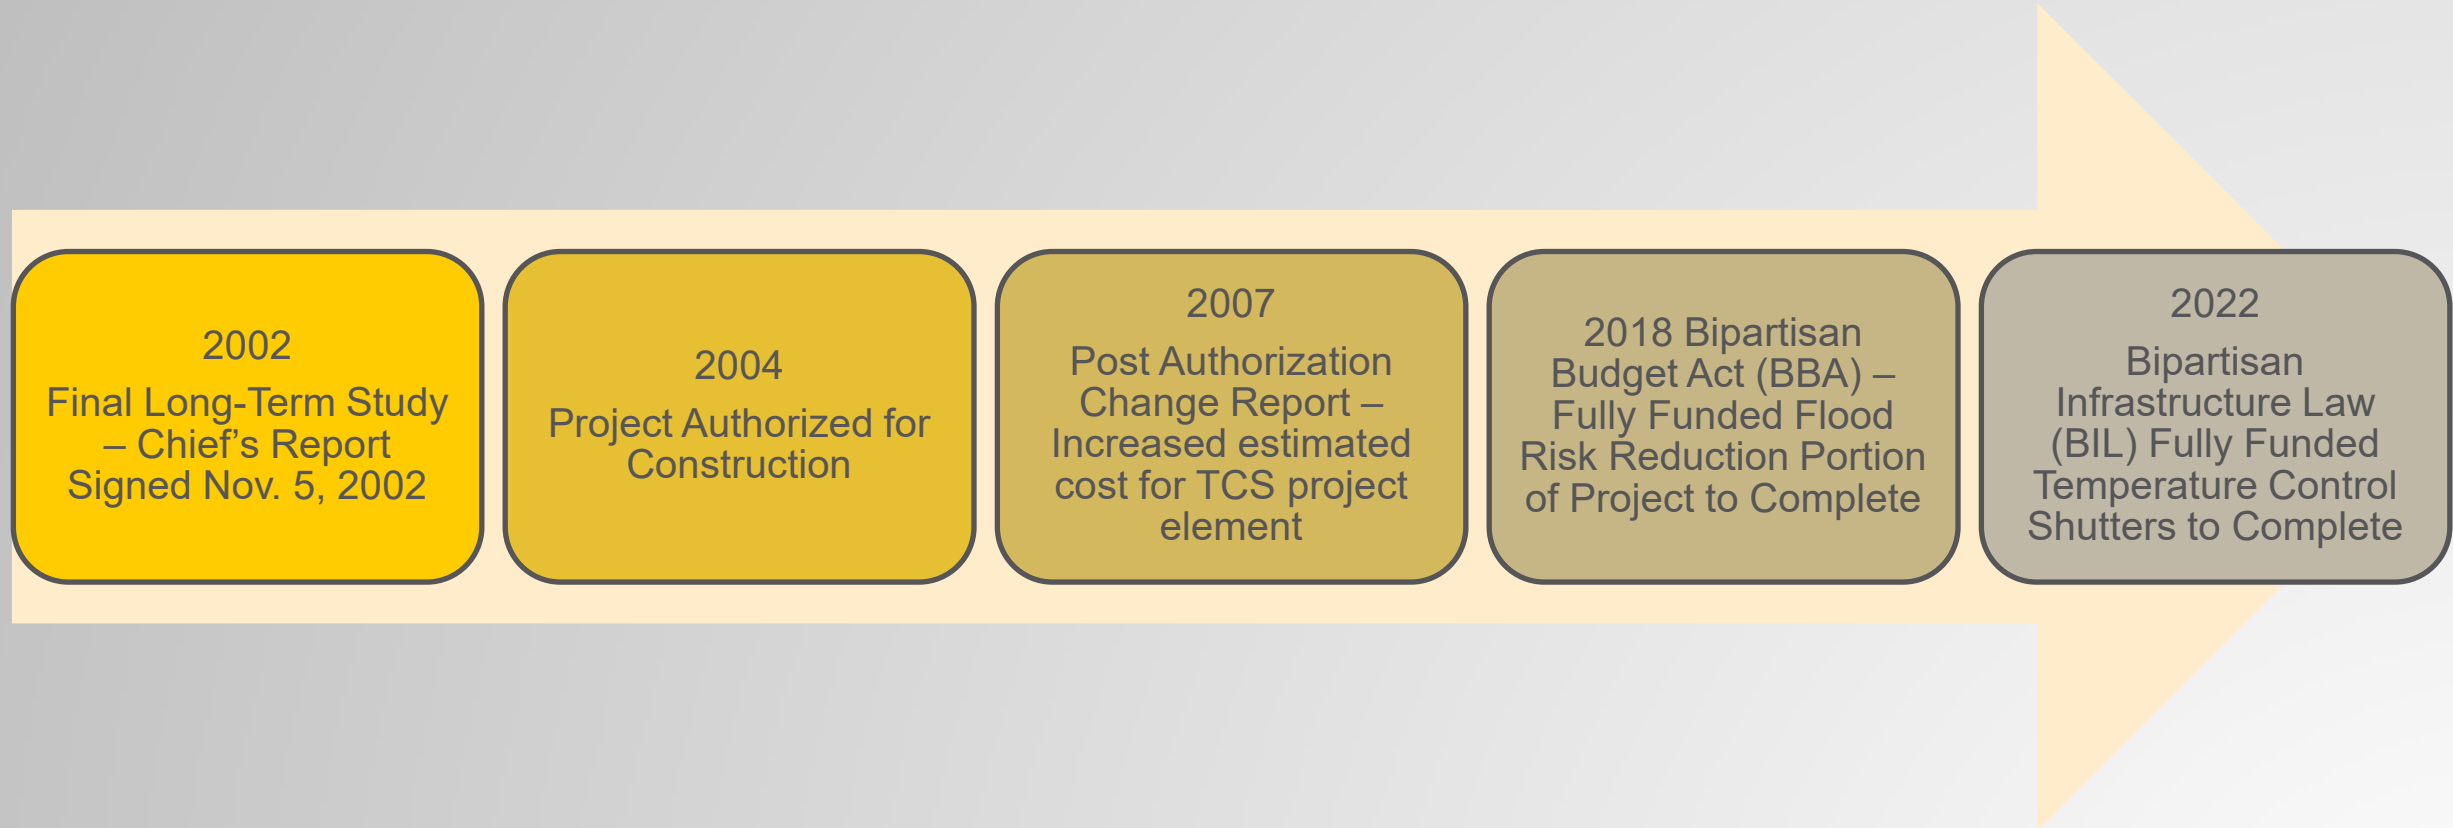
2002

Final Long-Term Study – Chief’s Report Signed Nov. 5, 2002

2004

Project Authorized for Construction

2007

Post Authorization Change Report – Increased estimated cost for TCS project element

2018 Bipartisan Budget Act (BBA) – Fully Funded Flood Risk Reduction Portion of Project to Complete

2022

Bipartisan Infrastructure Law (BIL) Fully Funded Temperature Control Shutters to Complete